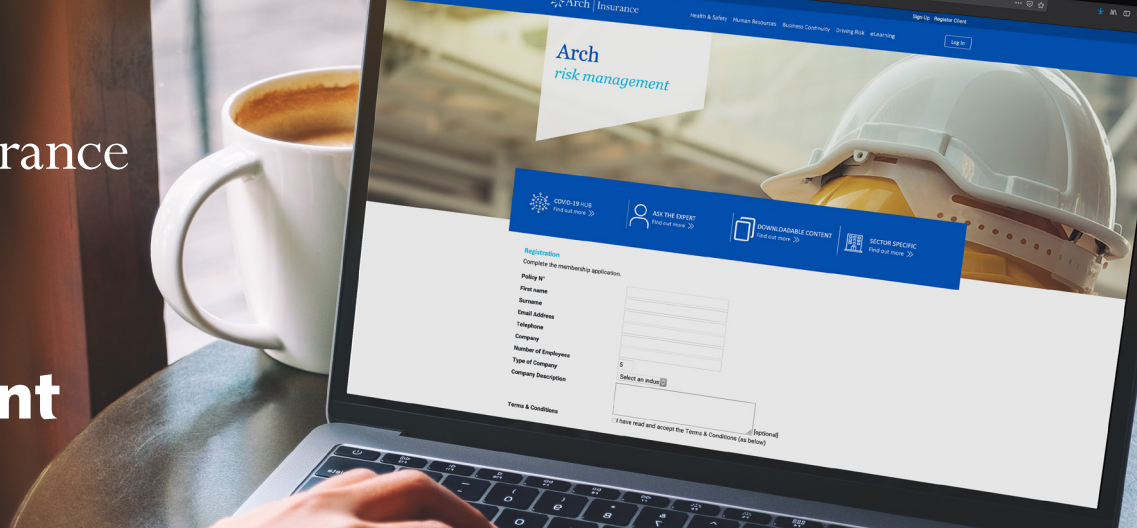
rance

nt

Arch | Insurance

Health & Safety Human Resources Business Continuity Driving Risk eLearning

Sign Up Register Client

Log In

Arch
risk management

COVID-19 HUB
Find out more »

ASK THE EXPERT
Find out more »

DOWNLOADABLE CONTENT
Find out more »

SECTOR SPECIFIC
Find out more »

Registration
Complete the membership application.

Policy N°
First name
Surname
Email Address
Telephone
Company
Number of Employees
Type of Company
Company Description

5

Select an indus

Terms & Conditions

[optional]

I have read and accept the Terms & Conditions (as below)